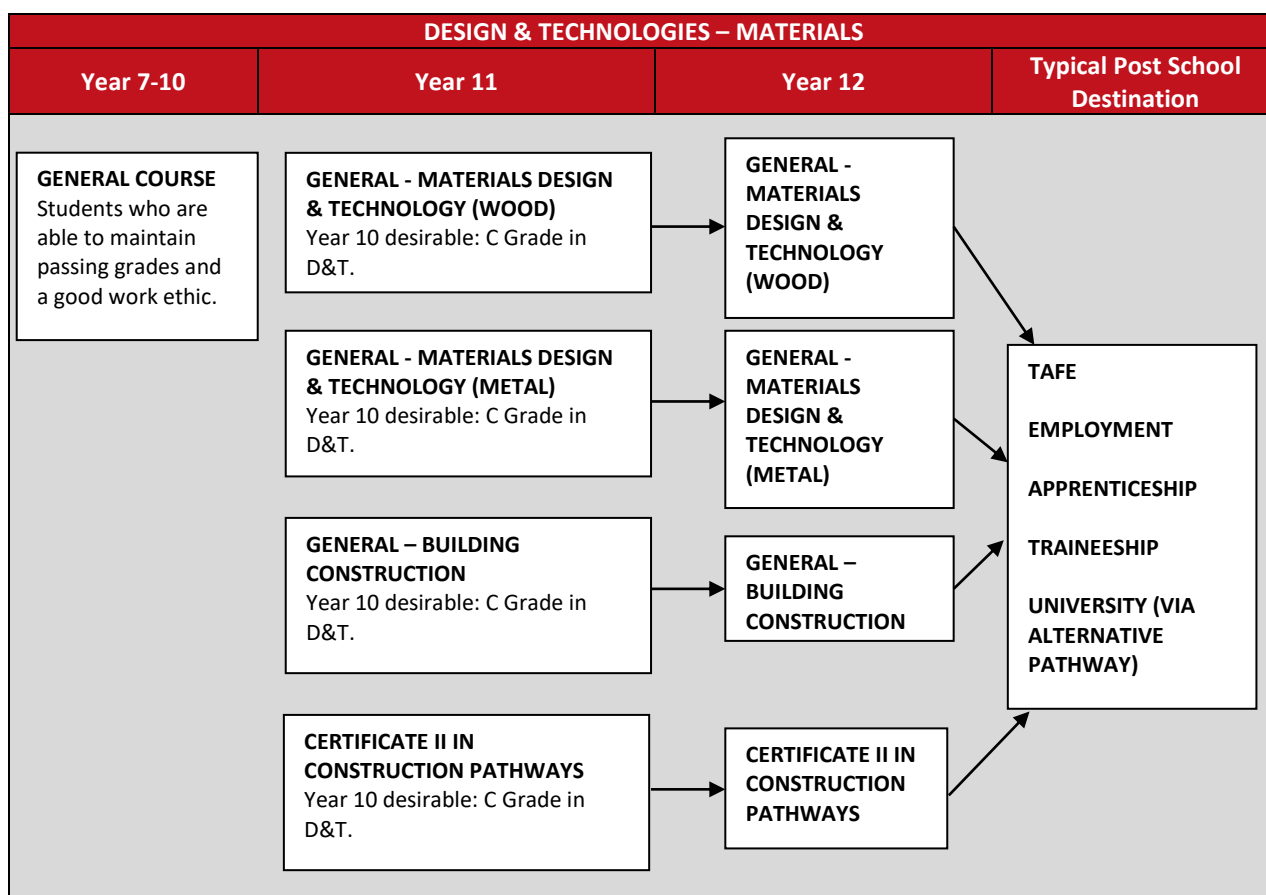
DESIGN & TECHNOLOGIES – MATERIALS

| Year 7-10 | Year 11 | Year 12 | Typical Post School Destination |
|---|---|---|---|

GENERAL COURSE
Students who are able to maintain passing grades and a good work ethic.

GENERAL - MATERIALS DESIGN & TECHNOLOGY (WOOD)
Year 10 desirable: C Grade in D&T.

GENERAL - MATERIALS DESIGN & TECHNOLOGY (WOOD)

GENERAL - MATERIALS DESIGN & TECHNOLOGY (METAL)
Year 10 desirable: C Grade in D&T.

GENERAL - MATERIALS DESIGN & TECHNOLOGY (METAL)

GENERAL – BUILDING CONSTRUCTION
Year 10 desirable: C Grade in D&T.

GENERAL – BUILDING CONSTRUCTION

CERTIFICATE II IN CONSTRUCTION PATHWAYS
Year 10 desirable: C Grade in D&T.

CERTIFICATE II IN CONSTRUCTION PATHWAYS

TAFE

EMPLOYMENT

APPRENTICESHIP

TRAINEESHIP

UNIVERSITY (VIA ALTERNATIVE PATHWAY)